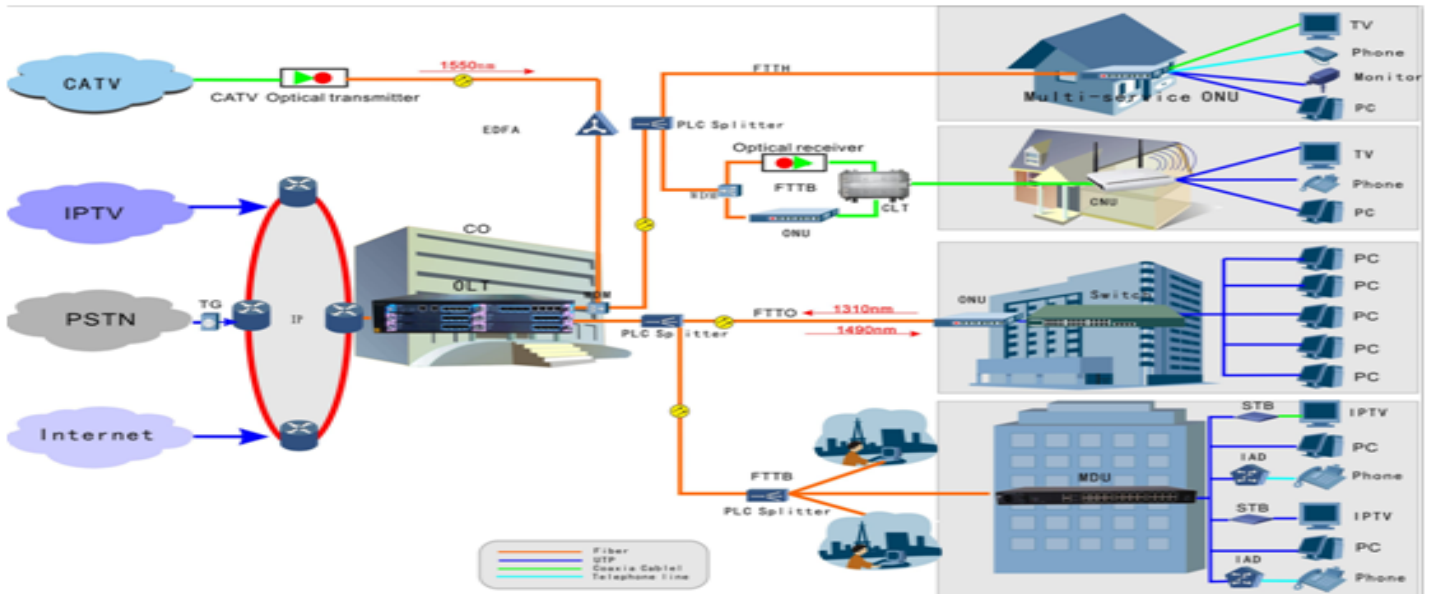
CATV
CATV Optical transmitter
1550nm
EDFA
FTTH
PLC Splitter
Multi-service ONU
TV
Phone
Monitor
PC
Optical receiver
FTTB
WDM
ONU
CLT
CNU
TV
Phone
PC
IPTV
PSTN
TG
IP
Internet
CO
OLT
WDM
PLC Splitter
FTTO
1310nm
1490nm
ONU
Switch
PC
PC
PC
PC
PC
FTTB
PLC Splitter
MDU
STB
IPTV
PC
IAD
Phone
STB
IPTV
PC
IAD
Phone
Fiber
UTP
Coaxia Cable
Telephone line